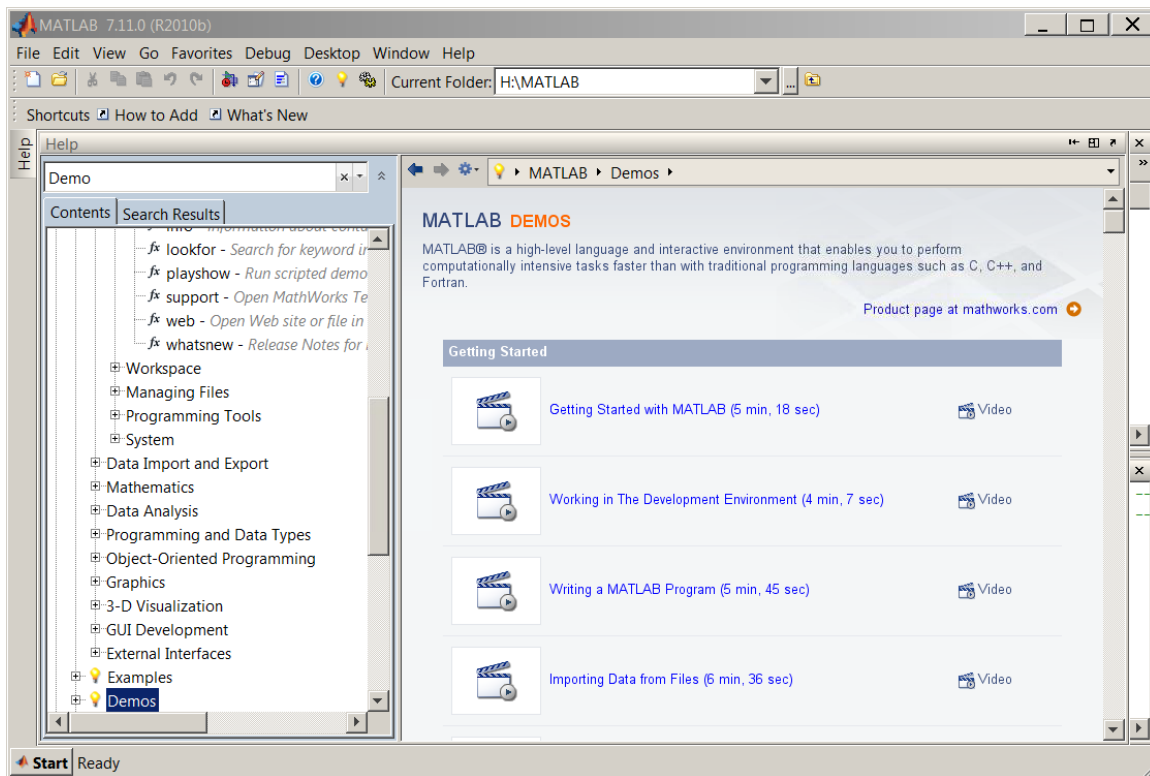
MATLAB 7.11.0 (R2010b)

File Edit View Go Favorites Debug Desktop Window Help

Current Folder: H:\MATLAB

Shortcuts How to Add What's New

Help

Help

Demo

Contents Search Results

info - Information about conta

lookfor - Search for keyword i

playshow - Run scripted demo

support - Open MathWorks Te

web - Open Web site or file in

whatsnew - Release Notes for

Workspace
Managing Files
Programming Tools
System
Data Import and Export
Mathematics
Data Analysis
Programming and Data Types
Object-Oriented Programming
Graphics
3-D Visualization
GUI Development
External Interfaces
Examples
Demos

MATLAB ▸ Demos ▸

MATLAB DEMOS

MATLAB® is a high-level language and interactive environment that enables you to perform computationally intensive tasks faster than with traditional programming languages such as C, C++, and Fortran.

Product page at mathworks.com

Getting Started

Getting Started with MATLAB (5 min, 18 sec) Video

Working in The Development Environment (4 min, 7 sec) Video

Writing a MATLAB Program (5 min, 45 sec) Video

Importing Data from Files (6 min, 36 sec) Video

Start Ready